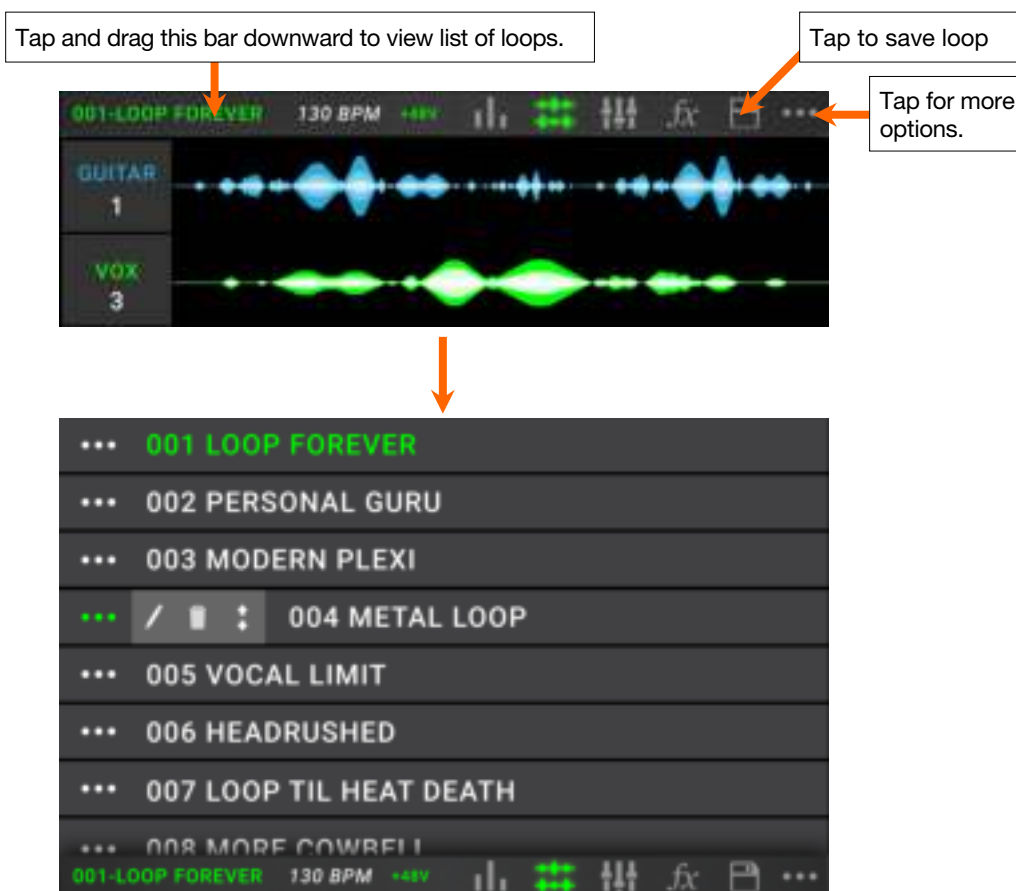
Tap and drag this bar downward to view list of loops.

Tap to save loop

Tap for more options.

001-LOOP FOREVER 130 BPM +48V ••• $fx$

GUITAR 1

VOX 3

••• 001 LOOP FOREVER

••• 002 PERSONAL GURU

••• 003 MODERN PLEXI

••• 004 METAL LOOP

••• 005 VOCAL LIMIT

••• 006 HEADRUSHED

••• 007 LOOP TIL HEAT DEATH

••• 008 MORE COWBELL

001-LOOP FOREVER 130 BPM +48V $fx$ •••